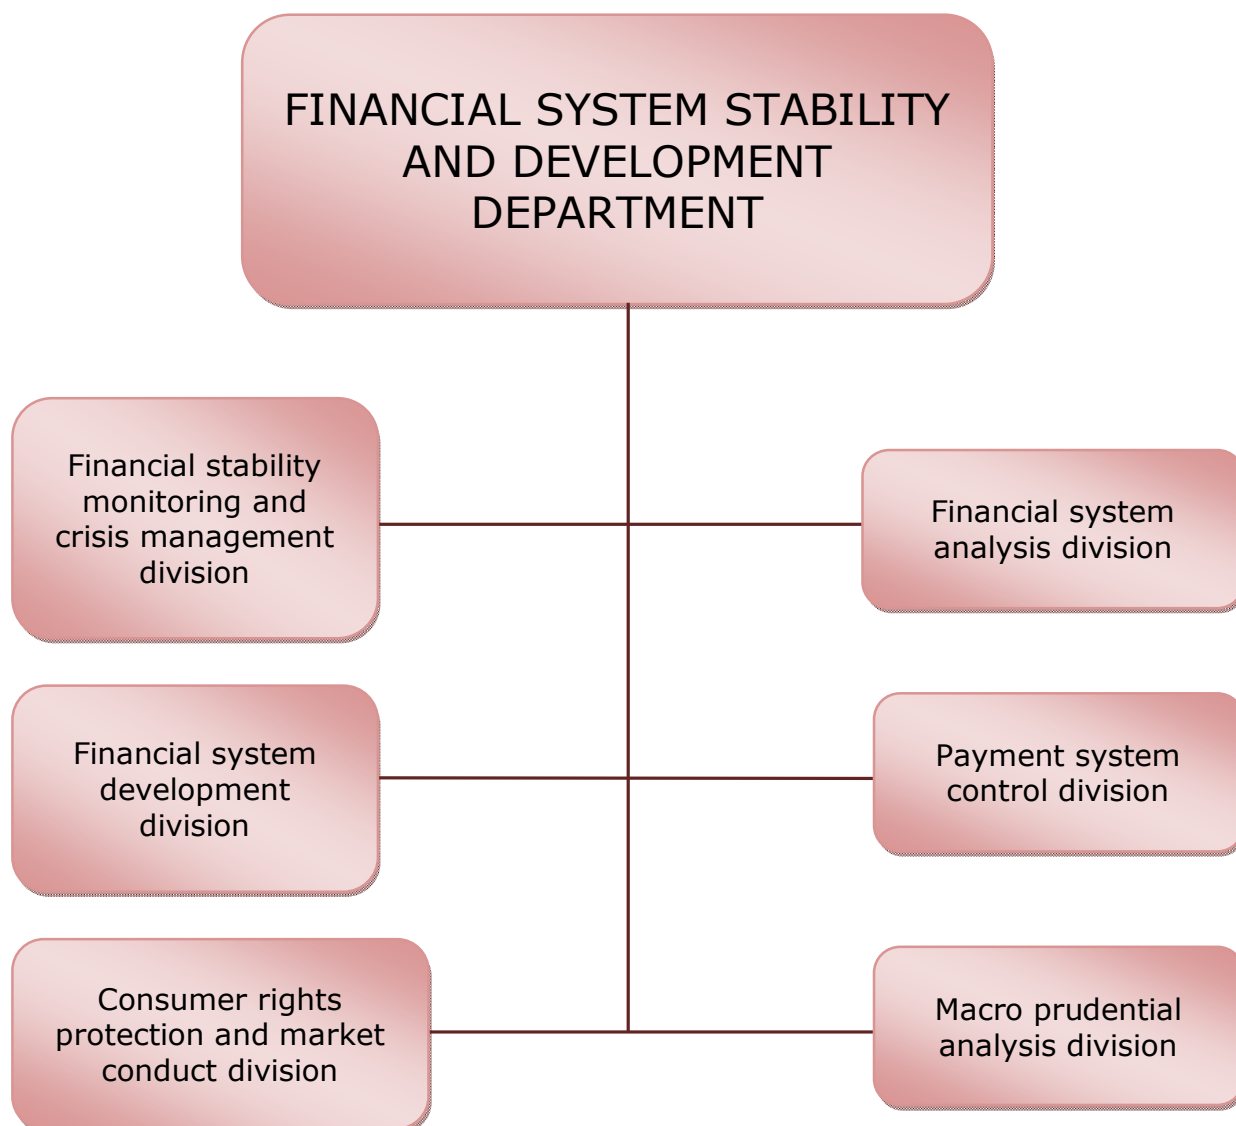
FINANCIAL SYSTEM STABILITY AND DEVELOPMENT DEPARTMENT

Financial stability monitoring and crisis management division

Financial system analysis division

Financial system development division

Payment system control division

Consumer rights protection and market conduct division

Macro prudential analysis division